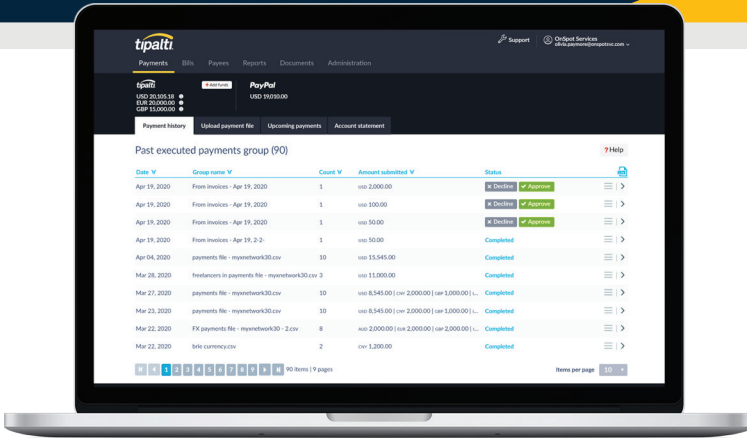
tipalti

Support OnSpot Services olivia.paymore@onspotsvc.com

Payments Bills Payees Reports Documents Administration

tipalti + Add Funds
USD 20,105.18
EUR 20,000.00
GBP 15,000.00

PayPal
USD 19,010.00

Payment history Upload payment file Upcoming payments Account statement

Past executed payments group (90)

? Help

| Date | Group name | Count | Amount submitted | Status |
|---|---|---|---|---|
| Apr 19, 2020 | From invoices - Apr 19, 2020 | 1 | USD 2,000.00 | Decline Approve |
| Apr 19, 2020 | From invoices - Apr 19, 2020 | 1 | USD 100.00 | Decline Approve |
| Apr 19, 2020 | From invoices - Apr 19, 2020 | 1 | USD 50.00 | Decline Approve |
| Apr 19, 2020 | From invoices - Apr 19, 2-2- | 1 | USD 50.00 | Completed |
| Apr 04, 2020 | payments file - mynetwork30.csv | 10 | USD 15,545.00 | Completed |
| Mar 28, 2020 | freelancers in payments file - mynetwork30.csv | 3 | USD 11,000.00 | Completed |
| Mar 27, 2020 | payments file - mynetwork30.csv | 10 | USD 8,545.00 \| CNY 2,000.00 \| GBP 1,000.00 \| ... | Completed |
| Mar 23, 2020 | payments file - mynetwork30.csv | 10 | USD 8,545.00 \| CNY 2,000.00 \| GBP 1,000.00 \| ... | Completed |
| Mar 22, 2020 | FX payments file - mynetwork30 - 2.csv | 8 | AUD 2,000.00 \| EUR 2,000.00 \| GBP 2,000.00 \| ... | Completed |
| Mar 22, 2020 | brie currency.csv | 2 | CNY 1,200.00 | Completed |

1 2 3 4 5 6 7 8 9 90 items | 9 pages

Items per page 10